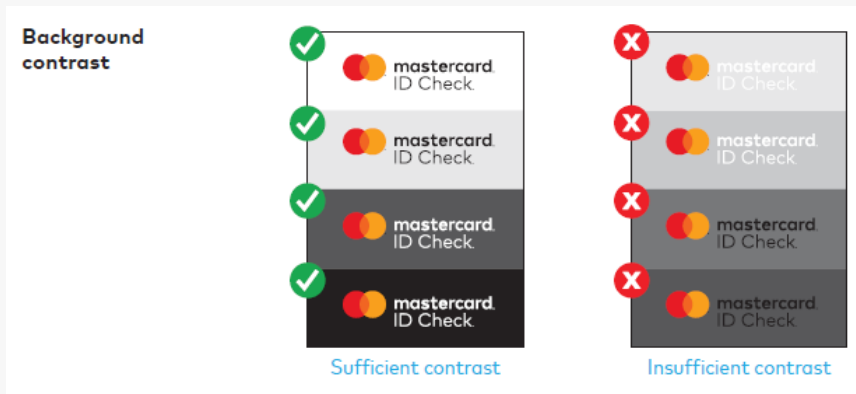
Background contrast

mastercard. ID Check.

mastercard. ID Check.

mastercard. ID Check.

mastercard. ID Check.

Sufficient contrast

mastercard. ID Check.

mastercard. ID Check.

mastercard. ID Check.

mastercard. ID Check.

Insufficient contrast